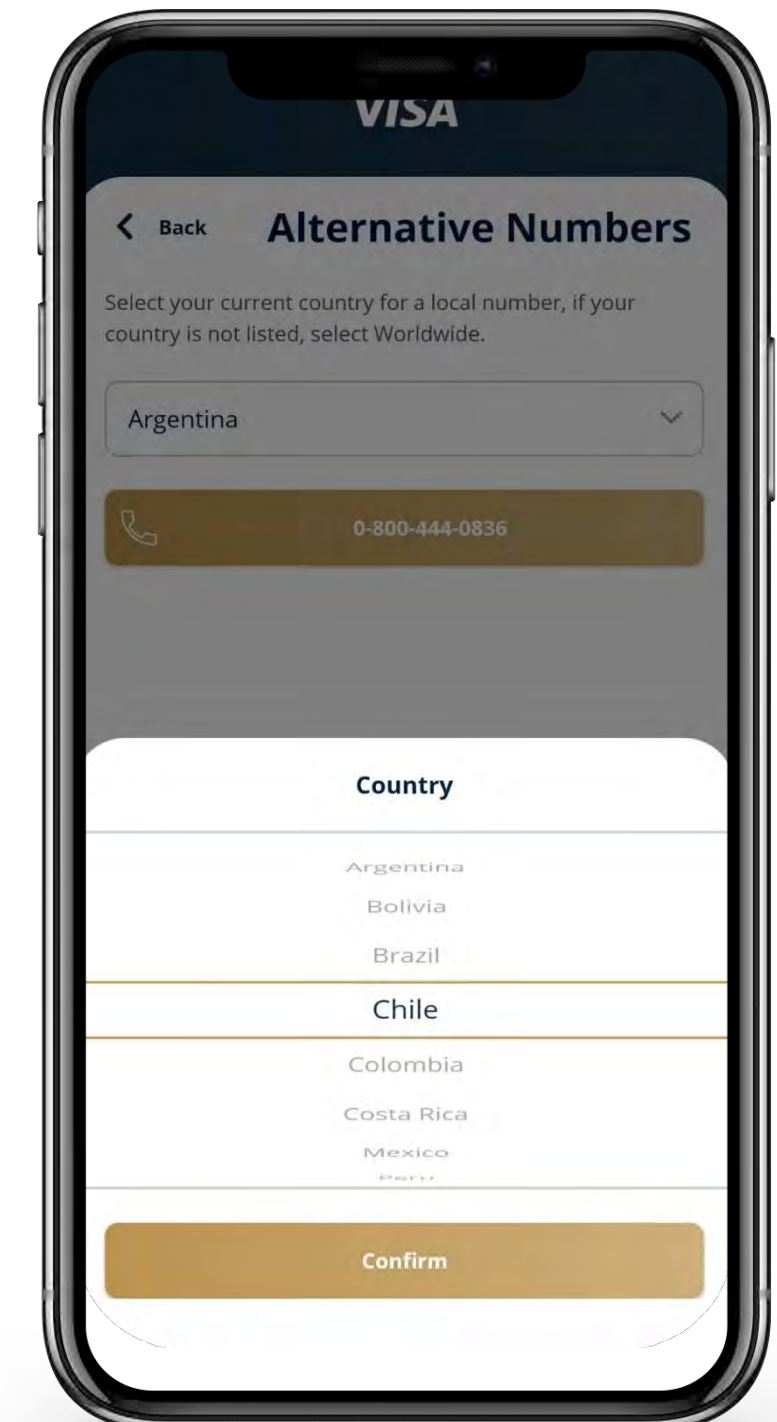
VISA

Back Alternative Numbers

Select your current country for a local number, if your country is not listed, select Worldwide.

Argentina

0-800-444-0836

Country

Argentina
Bolivia
Brazil
Chile
Colombia
Costa Rica
Mexico
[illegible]

Confirm